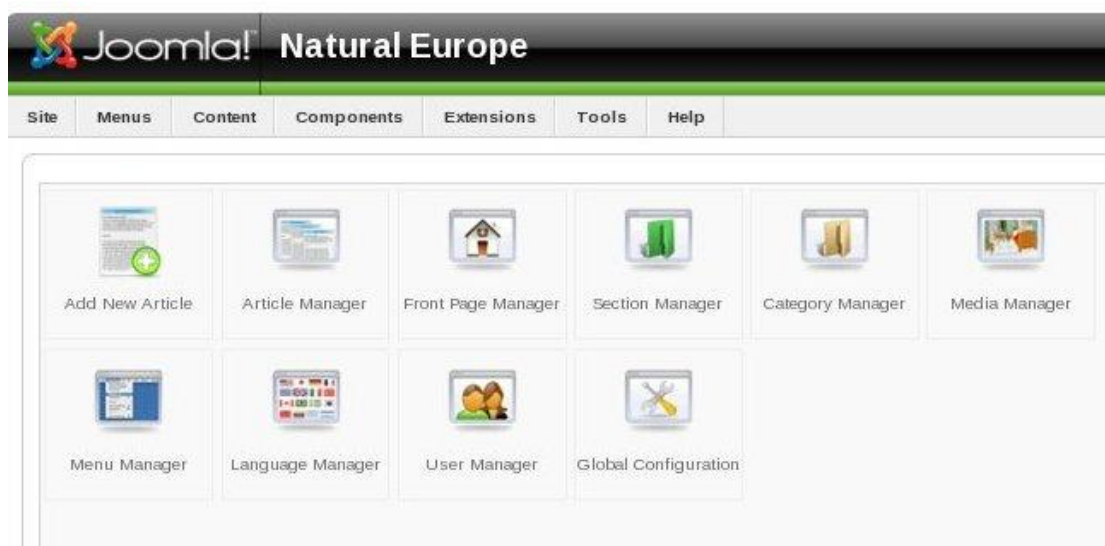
Joomla! Natural Europe

Site Menus Content Components Extensions Tools Help

Add New Article
Article Manager
Front Page Manager
Section Manager
Category Manager
Media Manager
Menu Manager
Language Manager
User Manager
Global Configuration